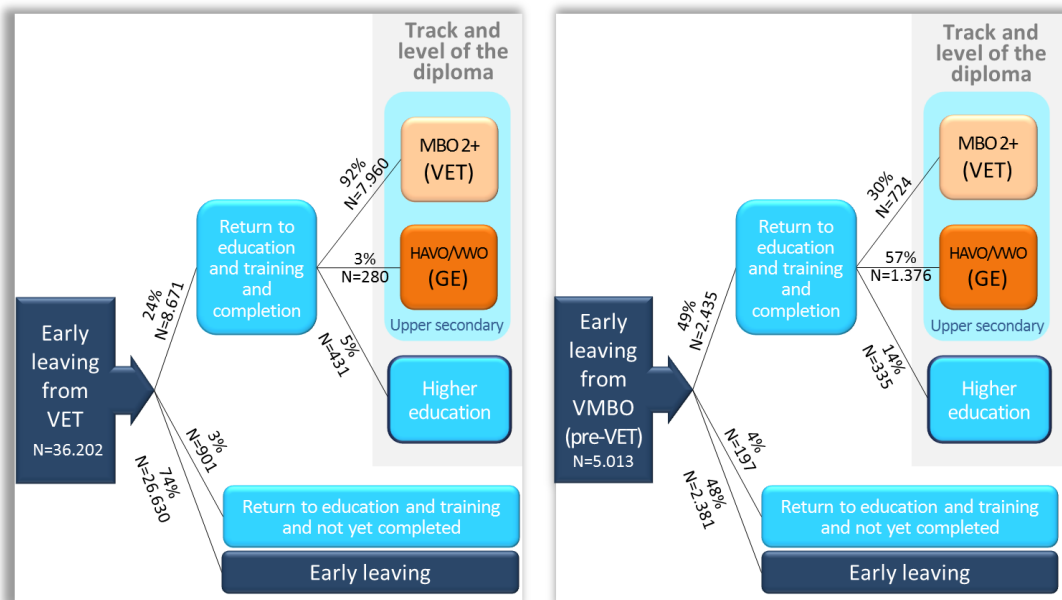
Track and level of the diploma

MBO 2+ (VET)

HAVO/VWO (GE)

Upper secondary

Higher education

Return to education and training and completion

Early leaving from VET
N=36.202

92%
N=7.960

3%
N=280

5%
N=431

24%
N=8.671

3%
N=901

74%
N=26.630

Return to education and training and not yet completed

Early leaving

Track and level of the diploma

MBO 2+ (VET)

HAVO/VWO (GE)

Upper secondary

Higher education

Return to education and training and completion

Early leaving from VMBO (pre-VET)
N=5.013

30%
N=724

57%
N=1.376

14%
N=335

49%
N=2.435

4%
N=197

48%
N=2.381

Return to education and training and not yet completed

Early leaving